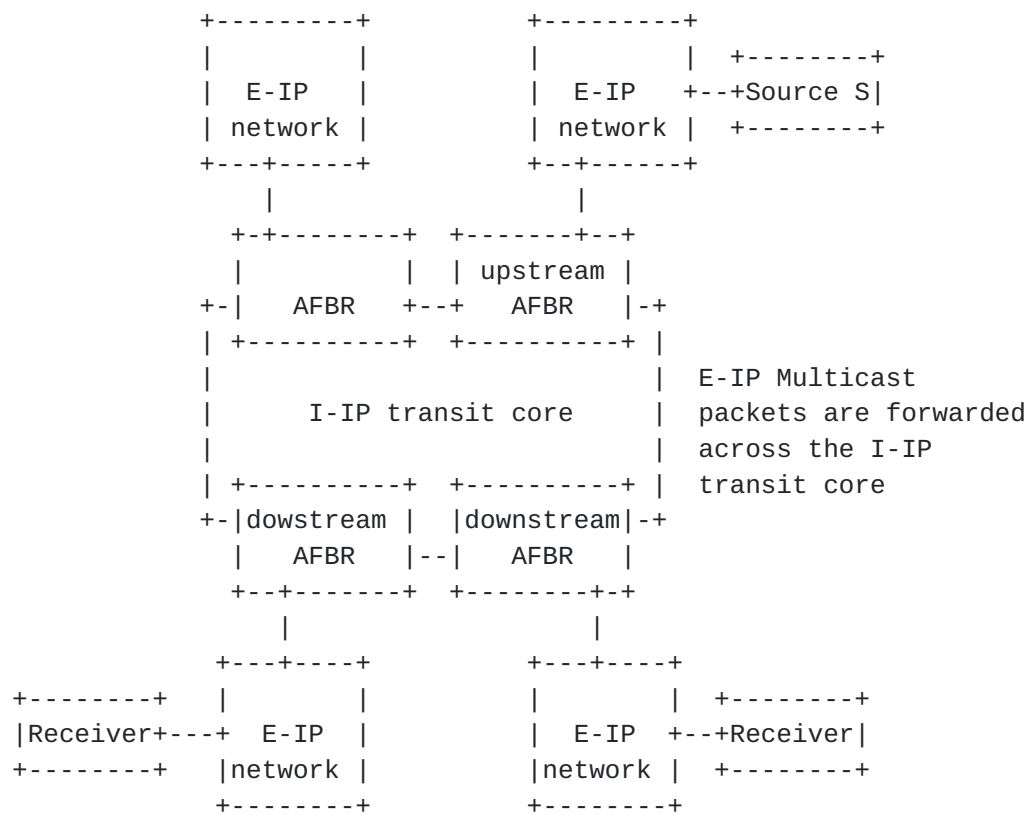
E-IP network

E-IP network

Source S

AFBR

upstream AFBR

I-IP transit core

E-IP Multicast packets are forwarded across the I-IP transit core

dowstream AFBR

downstream AFBR

Receiver

E-IP network

E-IP network

Receiver